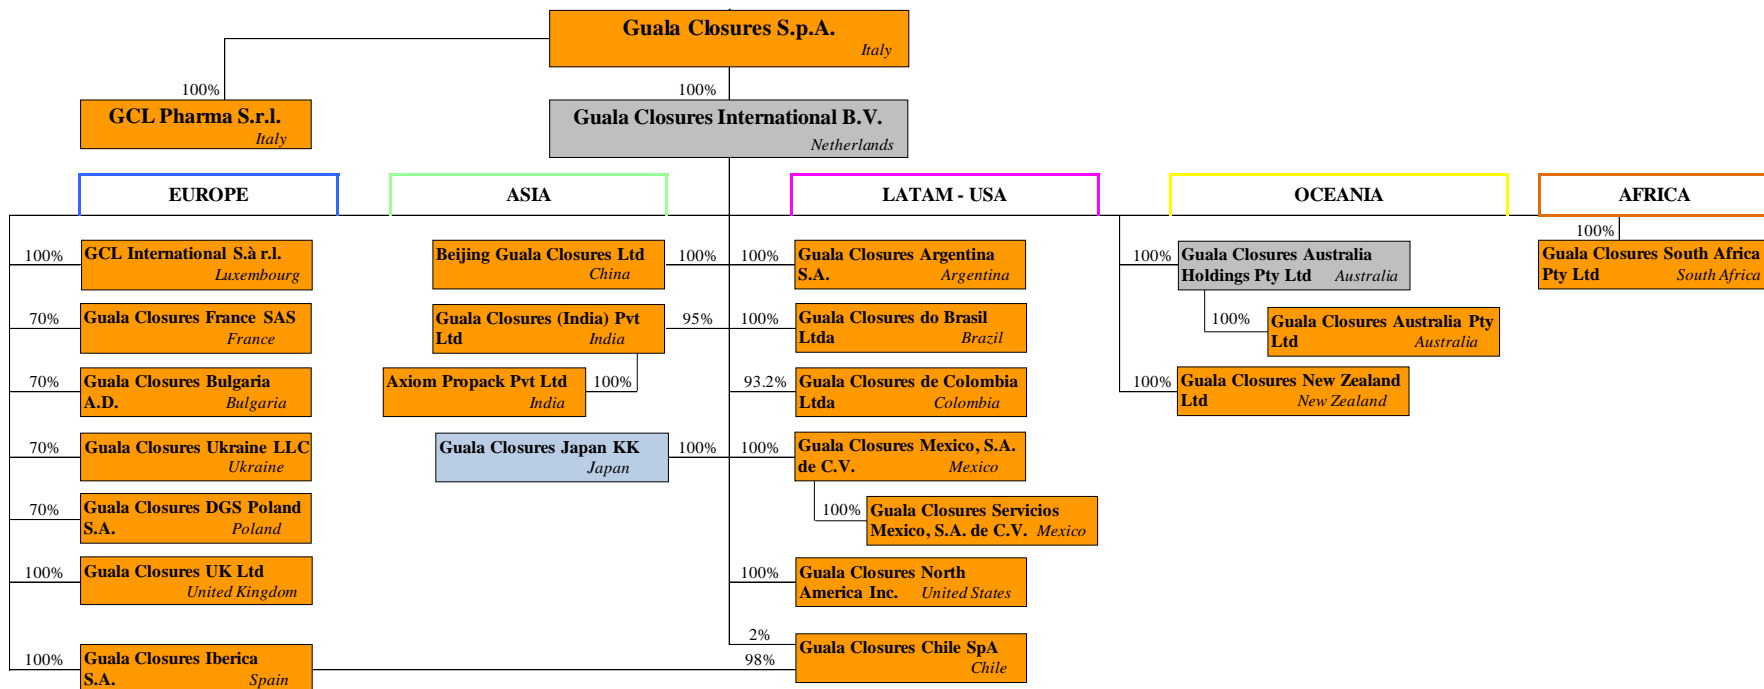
Guala Closures S.p.A.
Italy

100%
GCL Pharma S.r.l.
Italy

100%
Guala Closures International B.V.
Netherlands

EUROPE

ASIA

LATAM - USA

OCEANIA

AFRICA

100% GCL International S.à r.l.
Luxembourg

70% Guala Closures France SAS
France

70% Guala Closures Bulgaria A.D.
Bulgaria

70% Guala Closures Ukraine LLC
Ukraine

70% Guala Closures DGS Poland S.A.
Poland

100% Guala Closures UK Ltd
United Kingdom

100% Guala Closures Iberica S.A.
Spain

Beijing Guala Closures Ltd
China
100%

Guala Closures (India) Pvt Ltd
India
95%

Axiom Propack Pvt Ltd
India
100%

Guala Closures Japan KK
Japan
100%

100% Guala Closures Argentina S.A.
Argentina

100% Guala Closures do Brasil Ltda
Brazil

93.2% Guala Closures de Colombia Ltda
Colombia

100% Guala Closures Mexico, S.A. de C.V.
Mexico

100% Guala Closures Servicios Mexico, S.A. de C.V. Mexico

100% Guala Closures North America Inc.
United States

2%
98%
Guala Closures Chile SpA
Chile

100% Guala Closures Australia Holdings Pty Ltd
Australia

100% Guala Closures Australia Pty Ltd
Australia

100% Guala Closures New Zealand Ltd
New Zealand

100%
Guala Closures South Africa Pty Ltd
South Africa